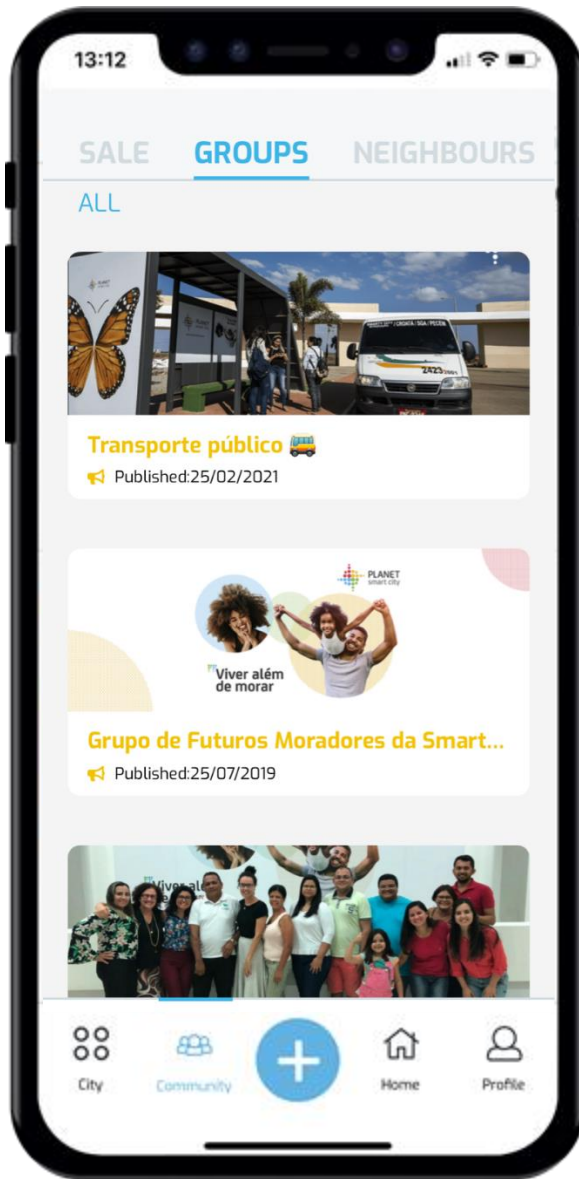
13:12

SALE GROUPS NEIGHBOURS

ALL

PLANET

2423

Transporte público 🚌

Published:25/07/2021

PLANET smart city

Viver além de morar

Grupo de Futuros Moradores da Smart...

Published:25/07/2019

Viver al

City Community Home Profile